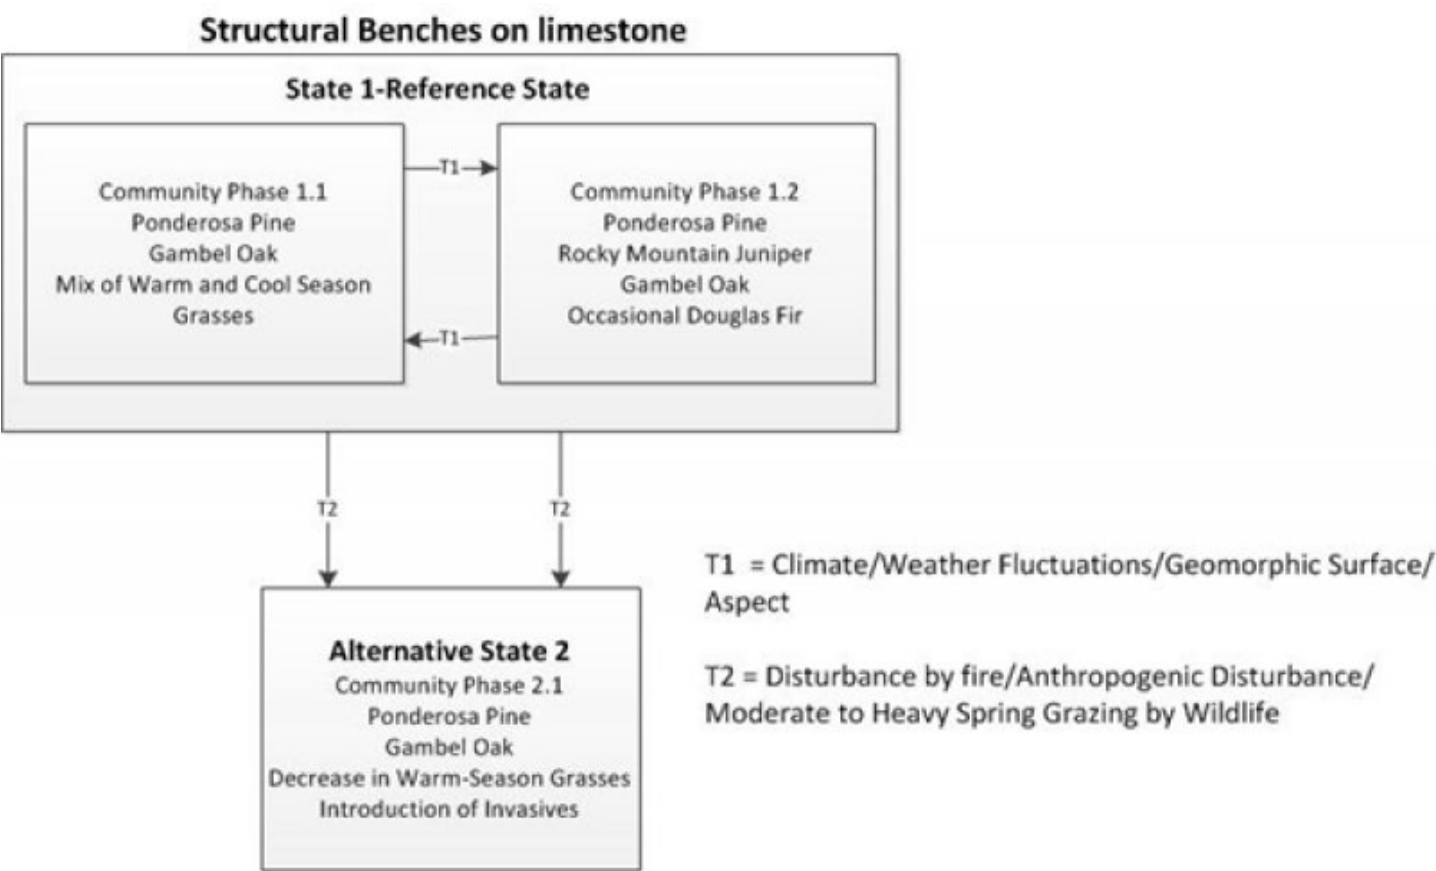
Structural Benches on limestone

State 1-Reference State

Community Phase 1.1
Ponderosa Pine
Gambel Oak
Mix of Warm and Cool Season Grasses

T1

Community Phase 1.2
Ponderosa Pine
Rocky Mountain Juniper
Gambel Oak
Occasional Douglas Fir

T1

T2

T2

Alternative State 2
Community Phase 2.1
Ponderosa Pine
Gambel Oak
Decrease in Warm-Season Grasses
Introduction of Invasives

T1 = Climate/Weather Fluctuations/Geomorphic Surface/ Aspect

T2 = Disturbance by fire/Anthropogenic Disturbance/ Moderate to Heavy Spring Grazing by Wildlife